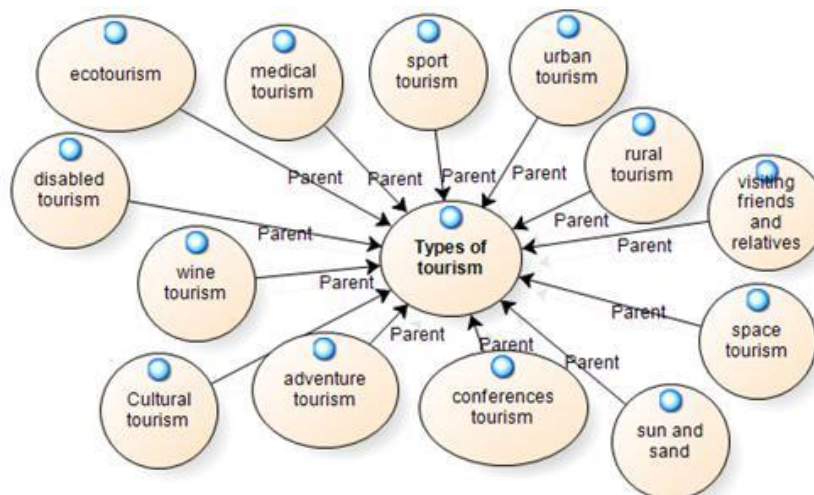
ecotourism

medical tourism

sport tourism

urban tourism

rural tourism

disabled tourism

visiting friends and relatives

Types of tourism

wine tourism

space tourism

Cultural tourism

adventure tourism

conferences tourism

sun and sand

Parent

Parent

Parent

Parent

Parent

Parent

Parent

Parent

Parent

Parent

Parent

Parent